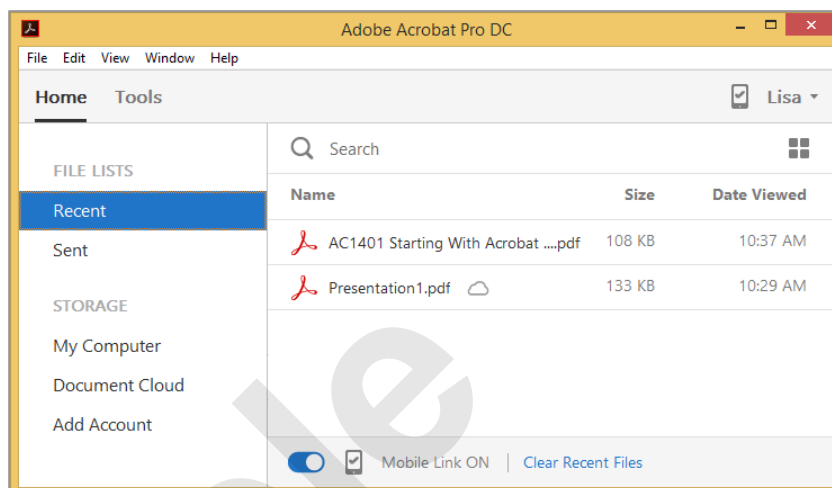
Adobe Acrobat Pro DC

File Edit View Window Help

Home Tools

Lisa

FILE LISTS

Recent

Sent

STORAGE

My Computer

Document Cloud

Add Account

Search

| Name | Size | Date Viewed |
|---|---|---|
| AC1401 Starting With Acrobat ....pdf | 108 KB | 10:37 AM |
| Presentation1.pdf | 133 KB | 10:29 AM |

Mobile Link ON | Clear Recent Files

le